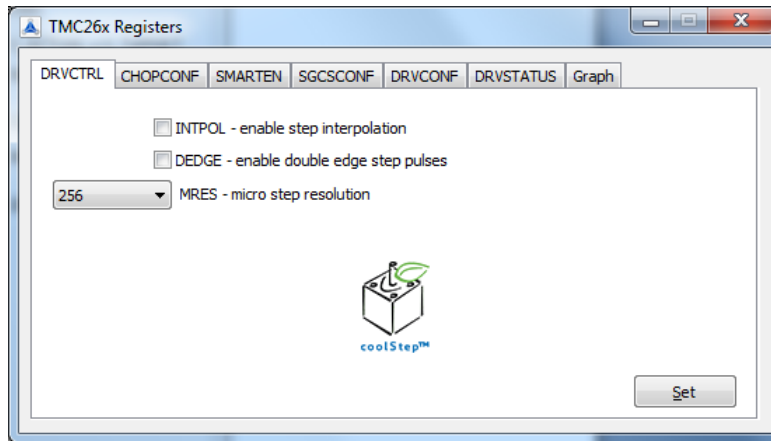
TMC26x Registers

DRVCTRL | CHOPCONF | SMARTEN | SGCSCONF | DRVCONF | DRVSTATUS | Graph

INTPOL - enable step interpolation

DEDGE - enable double edge step pulses

256 MRES - micro step resolution

coolStep™

Set